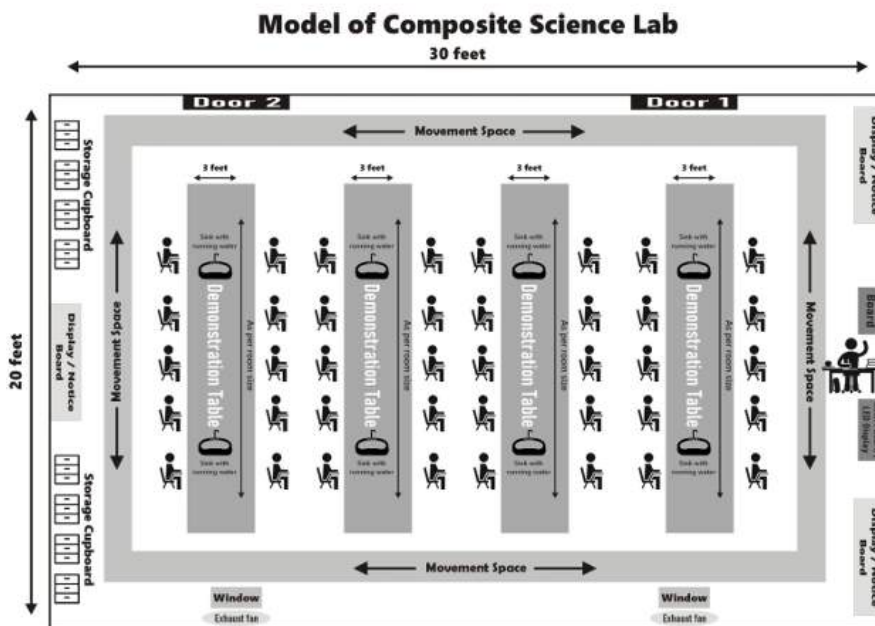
Model of Composite Science Lab

30 feet

20 feet

Door 2

Door 1

Movement Space

Storage Cupboard

Display / Notice Board

Storage Cupboard

Movement Space

3 feet

3 feet

3 feet

3 feet

Sink with running water

Demonstration Table

As per room size

Sink with running water

Sink with running water

Demonstration Table

As per room size

Sink with running water

Sink with running water

Demonstration Table

As per room size

Sink with running water

Sink with running water

Demonstration Table

As per room size

Sink with running water

Movement Space

Display / Notice Board

Board

LED Display

Display / Notice Board

Movement Space

Window

Exhaust fan

Window

Exhaust fan